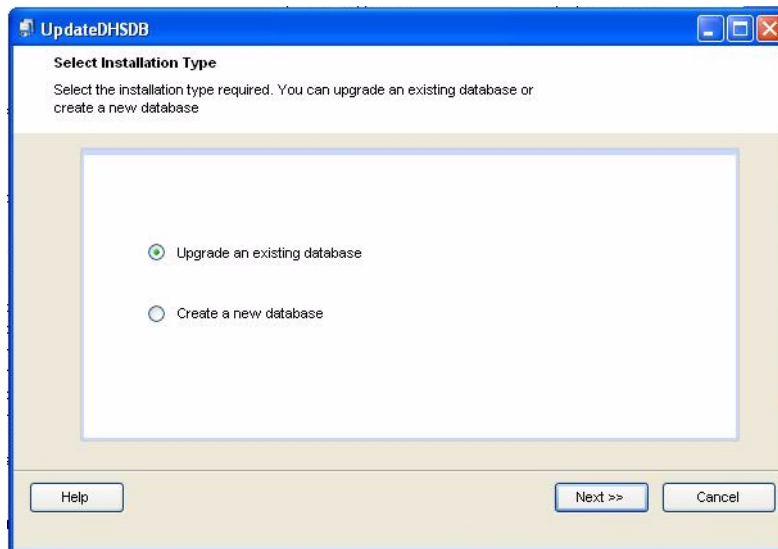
UpdateDHSDB

Select Installation Type

Select the installation type required. You can upgrade an existing database or create a new database

Upgrade an existing database

Create a new database

Help

Next >>

Cancel